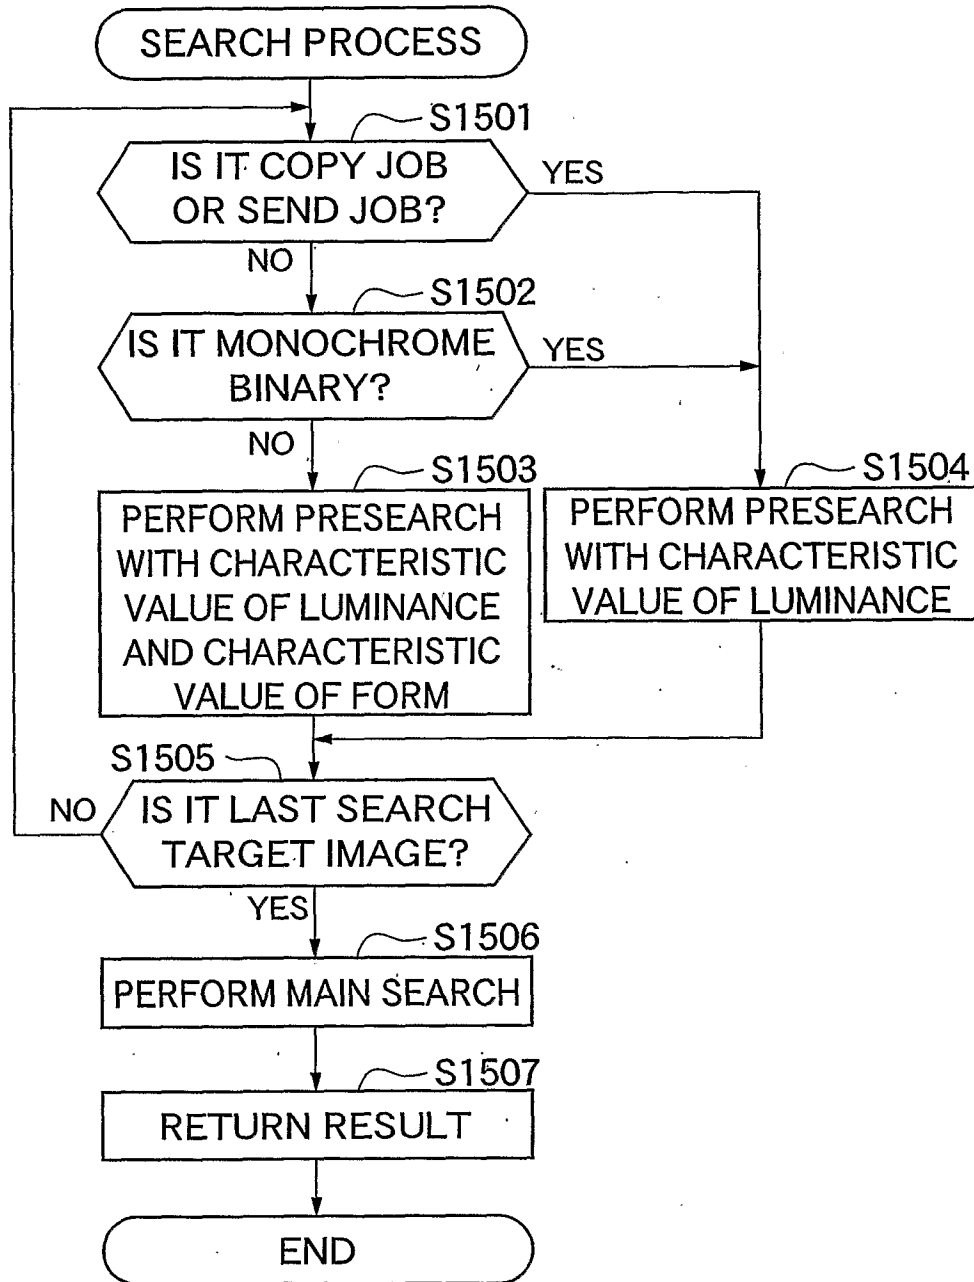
SEARCH PROCESS

S1501

IS IT COPY JOB OR SEND JOB?

YES

NO

S1502

IS IT MONOCHROME BINARY?

YES

NO

S1503

PERFORM PRESEARCH WITH CHARACTERISTIC VALUE OF LUMINANCE AND CHARACTERISTIC VALUE OF FORM

S1504

PERFORM PRESEARCH WITH CHARACTERISTIC VALUE OF LUMINANCE

S1505

NO

IS IT LAST SEARCH TARGET IMAGE?

YES

S1506

PERFORM MAIN SEARCH

S1507

RETURN RESULT

END